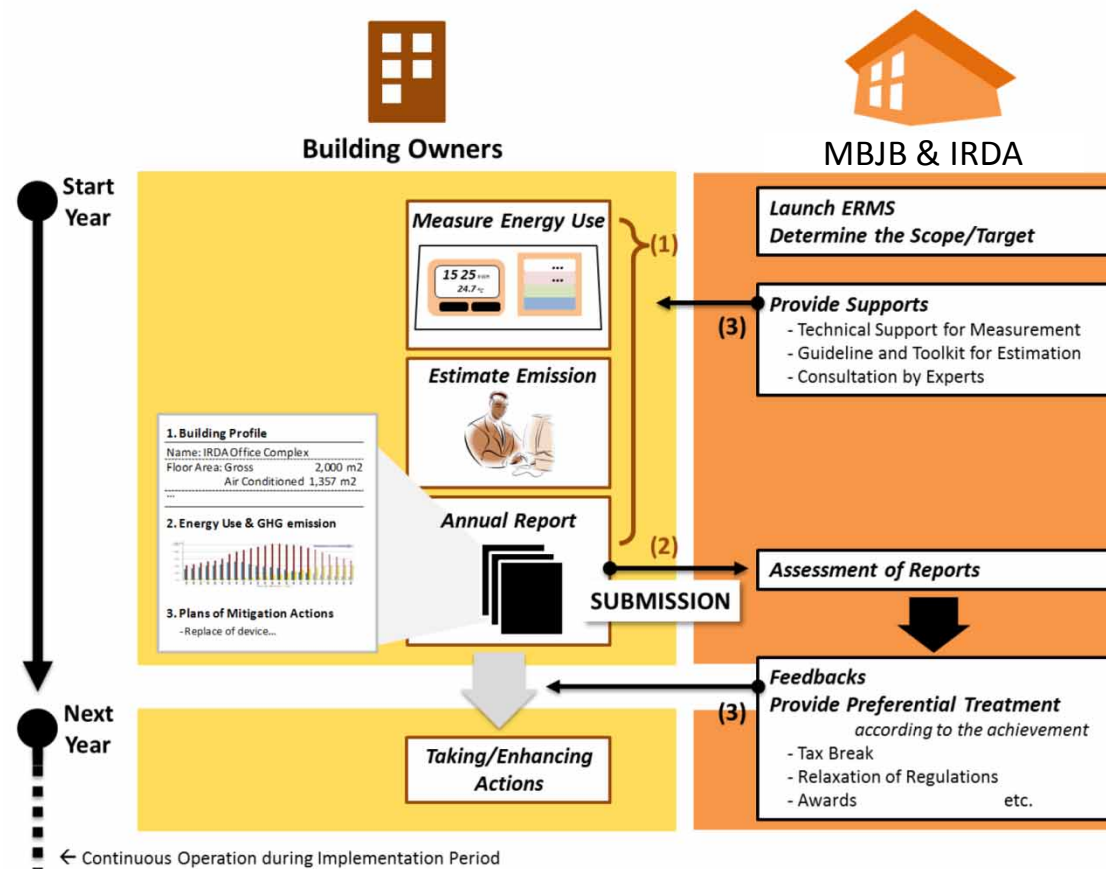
Building Owners

MBJB & IRDA

Start Year

Measure Energy Use

15 25
24.7 °C

(1)

Launch ERMS
Determine the Scope/Target

Provide Supports
- Technical Support for Measurement
- Guideline and Toolkit for Estimation
- Consultation by Experts

(3)

Estimate Emission

1. Building Profile
Name: IRDA Office Complex
Floor Area: Gross 2,000 m2
Air Conditioned 1,357 m2
...

2. Energy Use & GHG emission

3. Plans of Mitigation Actions
- Replace of device...

Annual Report

(2)

SUBMISSION

Assessment of Reports

Next Year

Feedbacks
Provide Preferential Treatment
according to the achievement
- Tax Break
- Relaxation of Regulations
- Awards etc.

(3)

Taking/Enhancing Actions

← Continuous Operation during Implementation Period